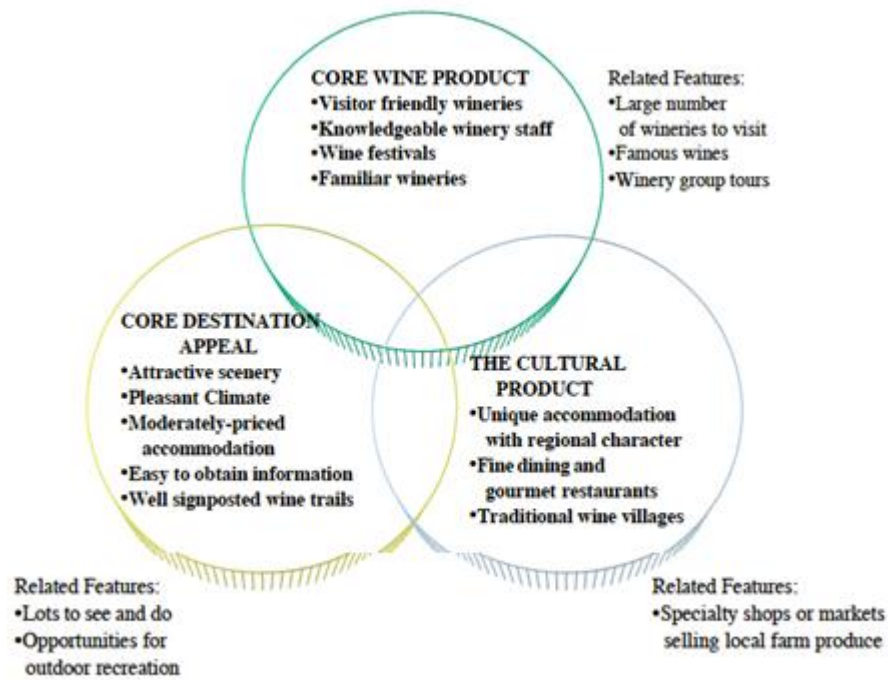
CORE WINE PRODUCT
•Visitor friendly wineries
•Knowledgeable winery staff
•Wine festivals
•Familiar wineries

Related Features:
•Large number of wineries to visit
•Famous wines
•Winery group tours

CORE DESTINATION APPEAL
•Attractive scenery
•Pleasant Climate
•Moderately-priced accommodation
•Easy to obtain information
•Well signposted wine trails

THE CULTURAL PRODUCT
•Unique accommodation with regional character
•Fine dining and gourmet restaurants
•Traditional wine villages

Related Features:
•Lots to see and do
•Opportunities for outdoor recreation

Related Features:
•Specialty shops or markets selling local farm produce